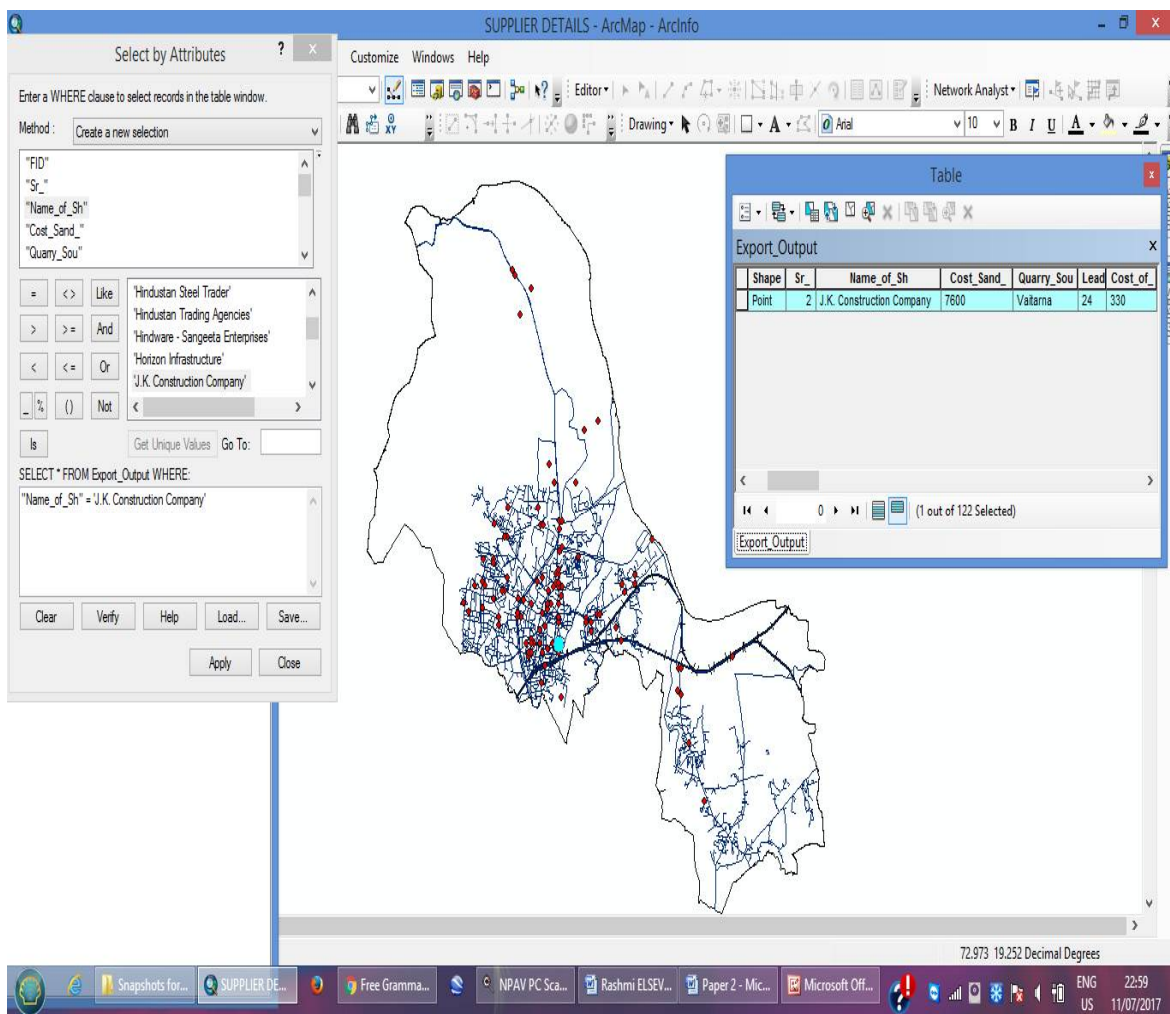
SUPPLIER DETAILS - ArcMap - ArcInfo

Select by Attributes ? x

Enter a WHERE clause to select records in the table window.

Method : Create a new selection

"FID"
"Sr_"
"Name_of_Sh"
"Cost_Sand_"
"Quarry_Sou"

= <> Like
> >= And
< <= Or
_ % () Not
Is

'Hindustan Steel Trader'
'Hindustan Trading Agencies'
'Hindware - Sangeeta Enterprises'
'Horizon Infrastructure'
'J.K. Construction Company'

Get Unique Values Go To:

SELECT * FROM Export_Output WHERE:

"Name_of_Sh" = 'J.K. Construction Company'

Clear Verify Help Load... Save...

Apply Close

Customize Windows Help

Editor▾

Network Analyst▾

Drawing▾

Arial

10

B I U A

Table

Export_Output

| Shape | Sr_ | Name_of_Sh | Cost_Sand_ | Quarry_Sou | Lead | Cost_of_ |
|---|---|---|---|---|---|---|
| Point | 2 | J.K. Construction Company | 7600 | Vaitarna | 24 | 330 |

0 (1 out of 122 Selected)

Export_Output

72.973 19.252 Decimal Degrees

Snapshots for... SUPPLIER DE... Free Gramma... NPAV PC Sca... Rashmi ELSEV... Paper 2 - Mic... Microsoft Off...

ENG US 22:59 11/07/2017